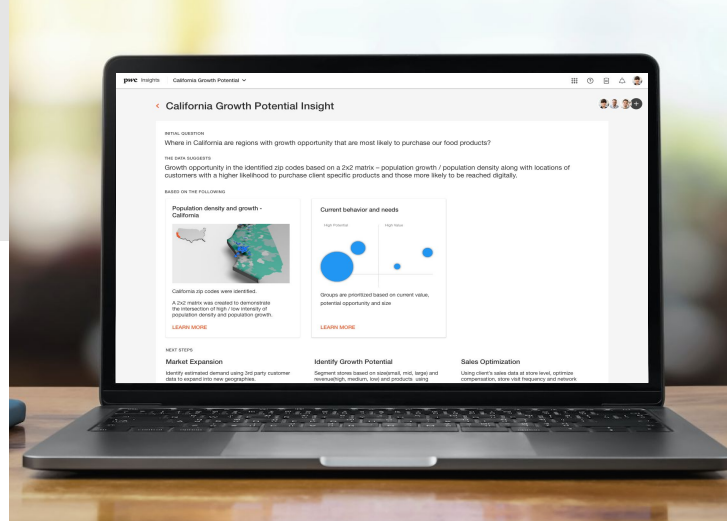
pwc Insights California Growth Potential

California Growth Potential Insight

INITIAL QUESTION

Where in California are regions with growth opportunity that are most likely to purchase our food products?

THE DATA SUGGESTS

Growth opportunity in the identified zip codes based on a 2x2 matrix – population growth / population density along with locations of customers with a higher likelihood to purchase client specific products and those more likely to be reached digitally.

BASED ON THE FOLLOWING

Population density and growth - California

California zip codes were identified.

A 2x2 matrix was created to demonstrate the intersection of high / low intensity of population density and population growth.

LEARN MORE

Current behavior and needs

High Potential

High Value

Groups are prioritized based on current value, potential opportunity and size

LEARN MORE

NEXT STEPS

Market Expansion

Identify estimated demand using 3rd party customer data to expand into new geographies.

Identify Growth Potential

Segment stores based on size(small, mid, large) and revenue(high, medium, low) and products using

Sales Optimization

Using client's sales data at store level, optimize compensation, store visit frequency and network